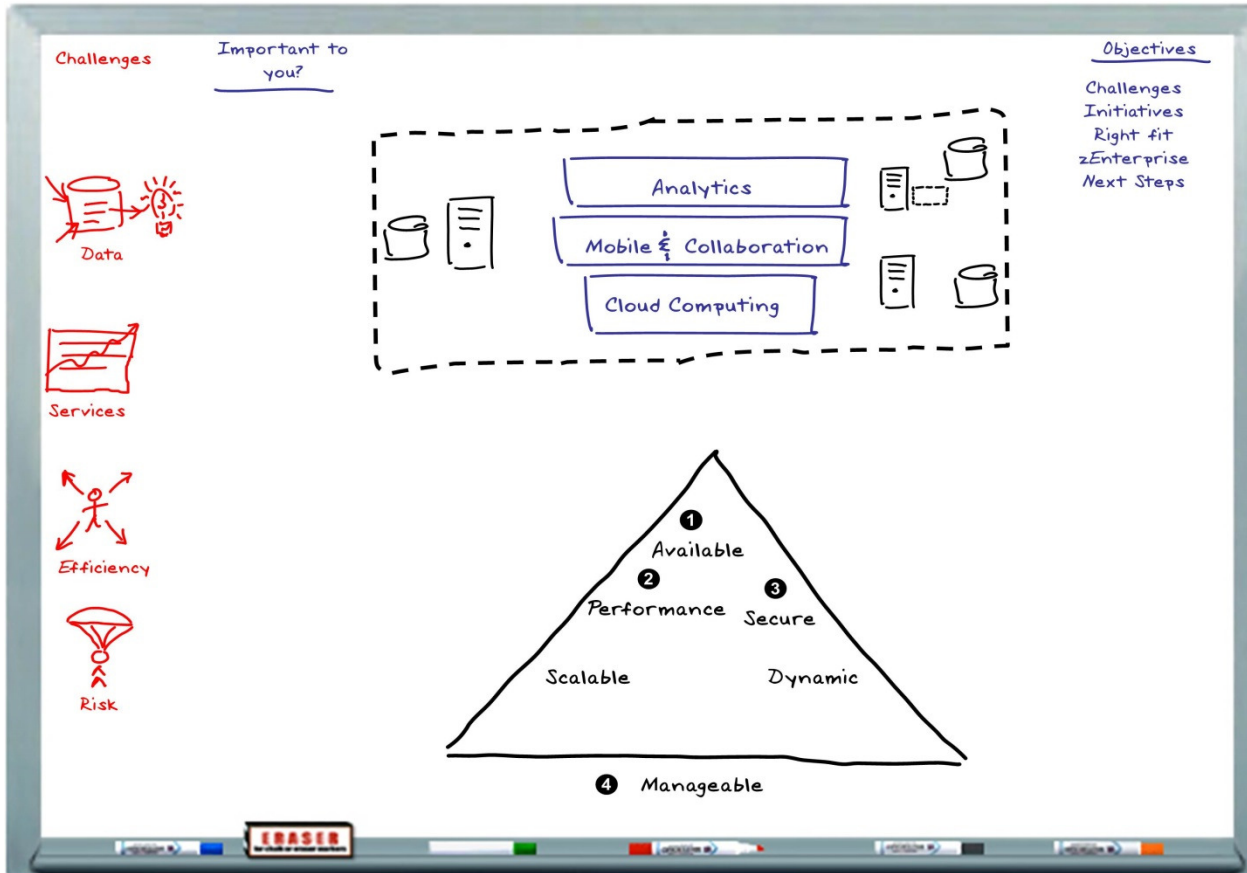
Challenges

Important to you?

Objectives

Challenges
Initiatives
Right fit
zEnterprise
Next Steps

Data

Services

Efficiency

Risk

Analytics

Mobile & Collaboration

Cloud Computing

1 Available

2 Performance

3 Secure

Scalable

Dynamic

4 Manageable

ERASER
for chalk or eraser markers